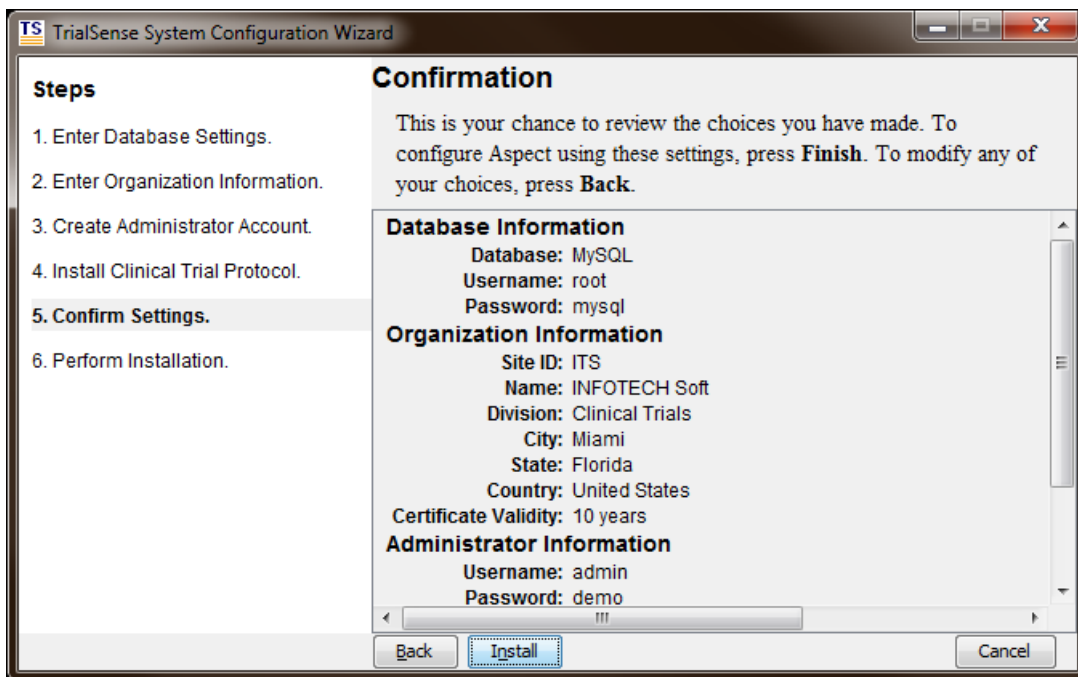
TS TrialSense System Configuration Wizard

Steps

1. Enter Database Settings.

2. Enter Organization Information.

3. Create Administrator Account.

4. Install Clinical Trial Protocol.

5. Confirm Settings.

6. Perform Installation.

Confirmation

This is your chance to review the choices you have made. To configure Aspect using these settings, press **Finish**. To modify any of your choices, press **Back**.

Database Information
Database: MySQL
Username: root
Password: mysql
Organization Information
Site ID: ITS
Name: INFOTECH Soft
Division: Clinical Trials
City: Miami
State: Florida
Country: United States
Certificate Validity: 10 years
Administrator Information
Username: admin
Password: demo

Back
Install
Cancel